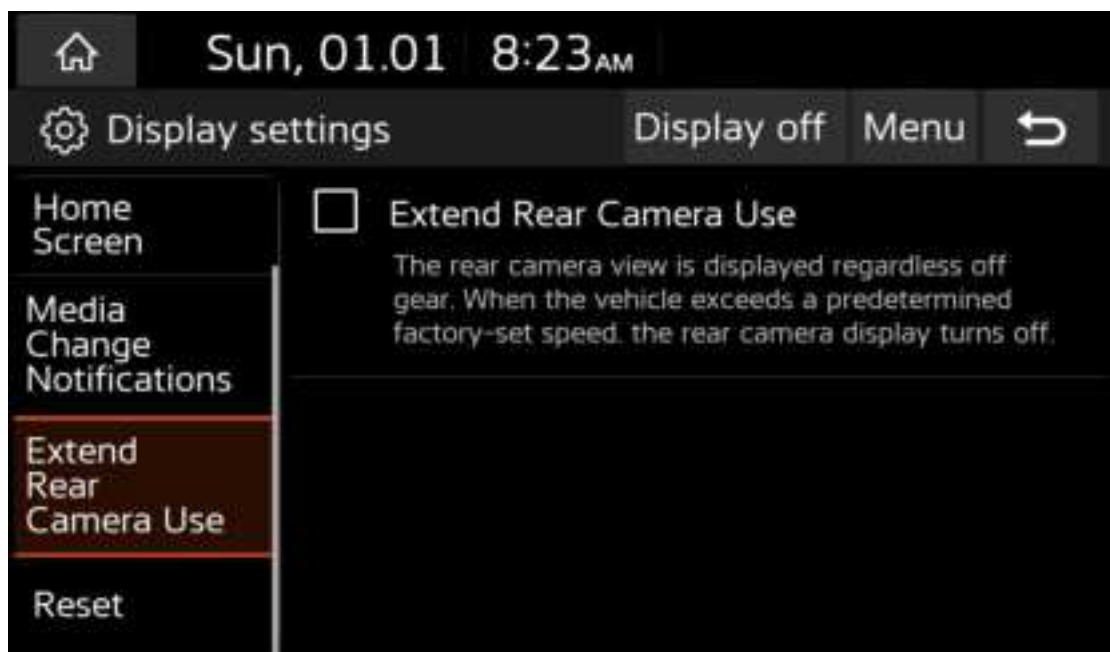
Sun, 01.01 8:23AM

Display settings

Display off

Menu

Home Screen

Media Change Notifications

Extend Rear Camera Use

Reset

Extend Rear Camera Use

The rear camera view is displayed regardless off gear. When the vehicle exceeds a predetermined factory-set speed, the rear camera display turns off.